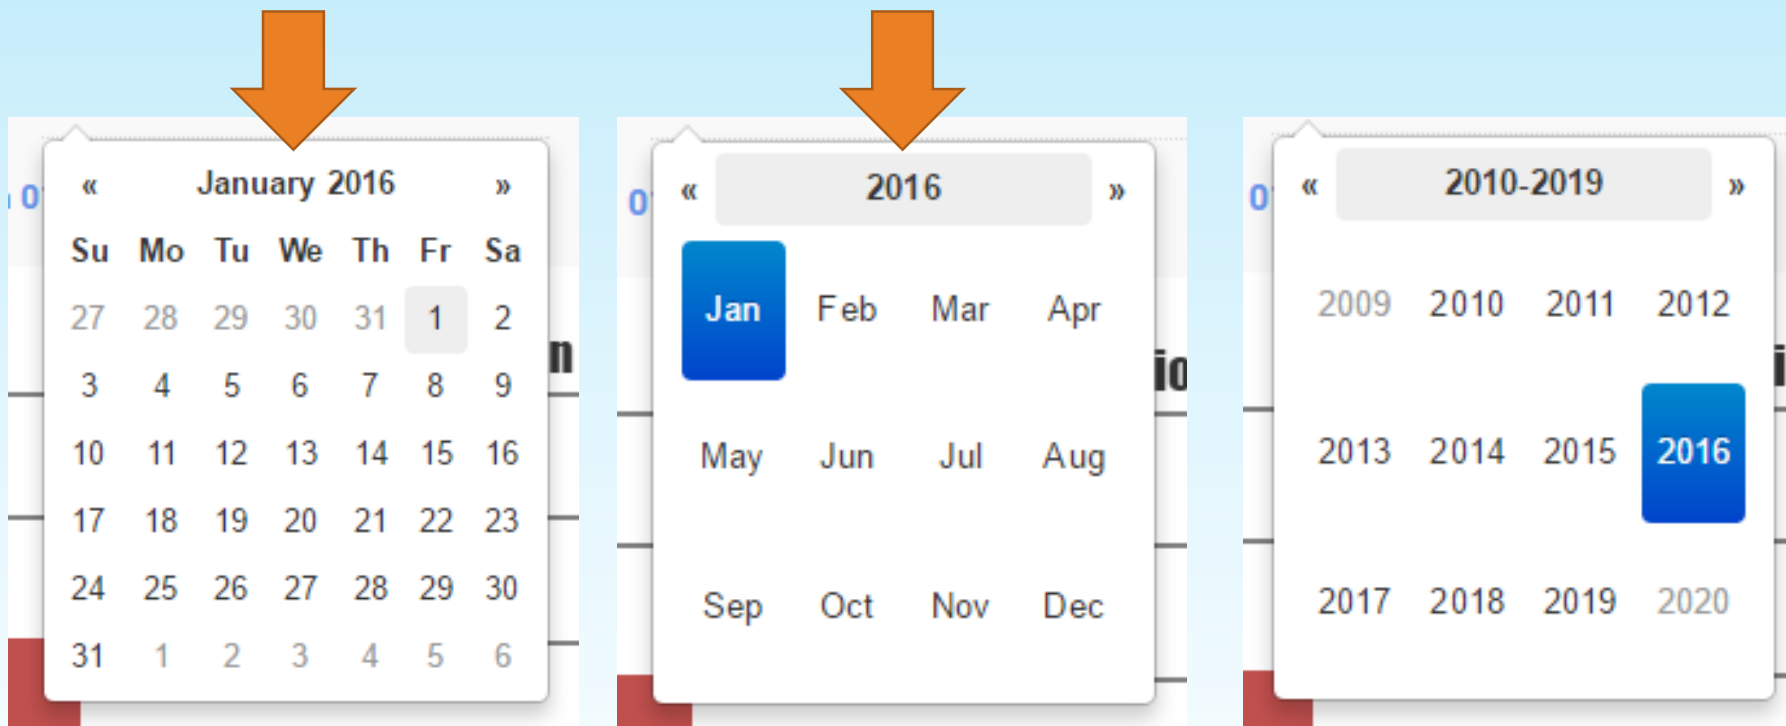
« January 2016 »

| Su | Mo | Tu | We | Th | Fr | Sa |
|---|---|---|---|---|---|---|
| 27 | 28 | 29 | 30 | 31 | 1 | 2 |
| 3 | 4 | 5 | 6 | 7 | 8 | 9 |
| 10 | 11 | 12 | 13 | 14 | 15 | 16 |
| 17 | 18 | 19 | 20 | 21 | 22 | 23 |
| 24 | 25 | 26 | 27 | 28 | 29 | 30 |
| 31 | 1 | 2 | 3 | 4 | 5 | 6 |

« 2016 »

| | | | |
|---|---|---|---|
| Jan | Feb | Mar | Apr |
| May | Jun | Jul | Aug |
| Sep | Oct | Nov | Dec |

« 2010-2019 »

| | | | |
|---|---|---|---|
| 2009 | 2010 | 2011 | 2012 |
| 2013 | 2014 | 2015 | 2016 |
| 2017 | 2018 | 2019 | 2020 |